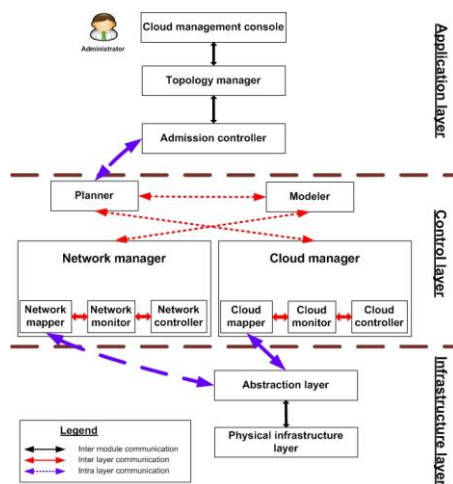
Administrator

Cloud management console

Topology manager

Admission controller

Application layer

Planner

Modeler

Network manager

Cloud manager

Network mapper

Network monitor

Network controller

Cloud mapper

Cloud monitor

Cloud controller

Control layer

Abstraction layer

Physical infrastructure layer

Infrastructure layer

Legend

Inter module communication

Inter layer communication

Intra layer communication